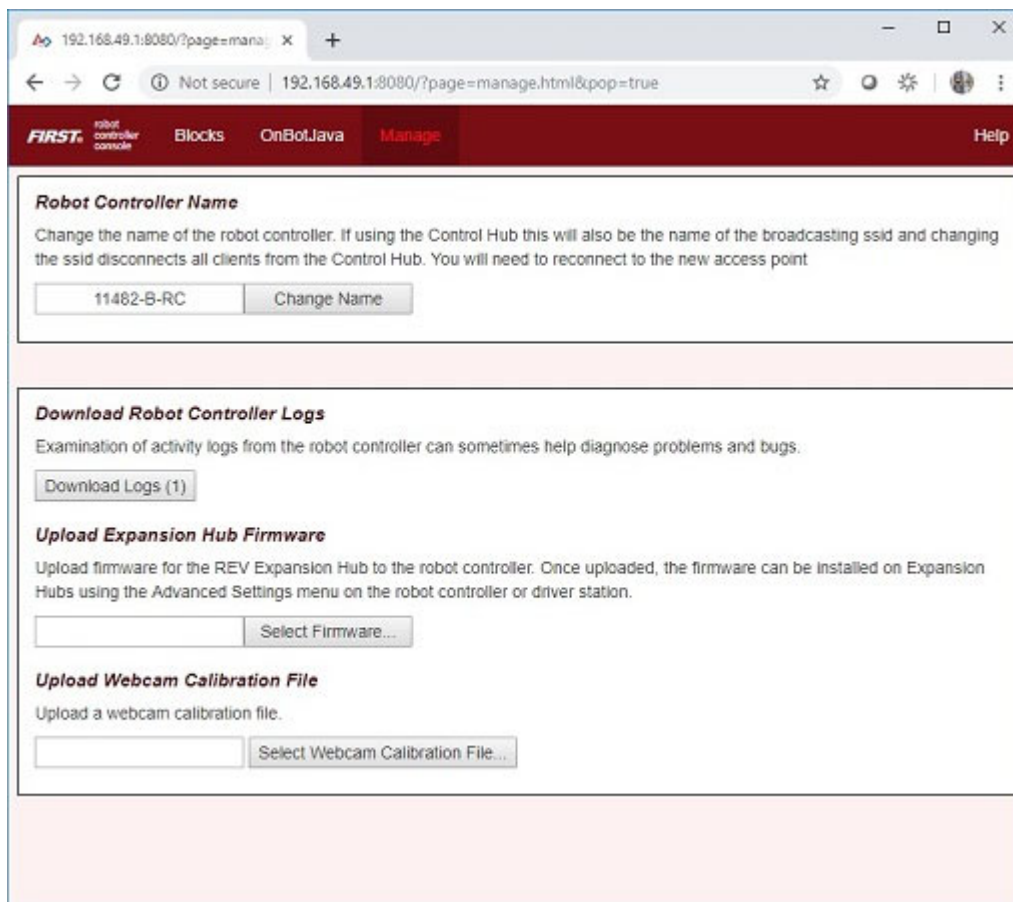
192.168.49.1:8080/?page=mana
+
Not secure | 192.168.49.1:8080/?page=manage.html&pop=true

FIRST. robot controller console
Blocks
OnBotJava
Manage
Help

Robot Controller Name

Change the name of the robot controller. If using the Control Hub this will also be the name of the broadcasting ssid and changing the ssid disconnects all clients from the Control Hub. You will need to reconnect to the new access point

11482-B-RC
Change Name

Download Robot Controller Logs

Examination of activity logs from the robot controller can sometimes help diagnose problems and bugs.

Download Logs (1)

Upload Expansion Hub Firmware

Upload firmware for the REV Expansion Hub to the robot controller. Once uploaded, the firmware can be installed on Expansion Hubs using the Advanced Settings menu on the robot controller or driver station.

Select Firmware...

Upload Webcam Calibration File

Upload a webcam calibration file.

Select Webcam Calibration File...